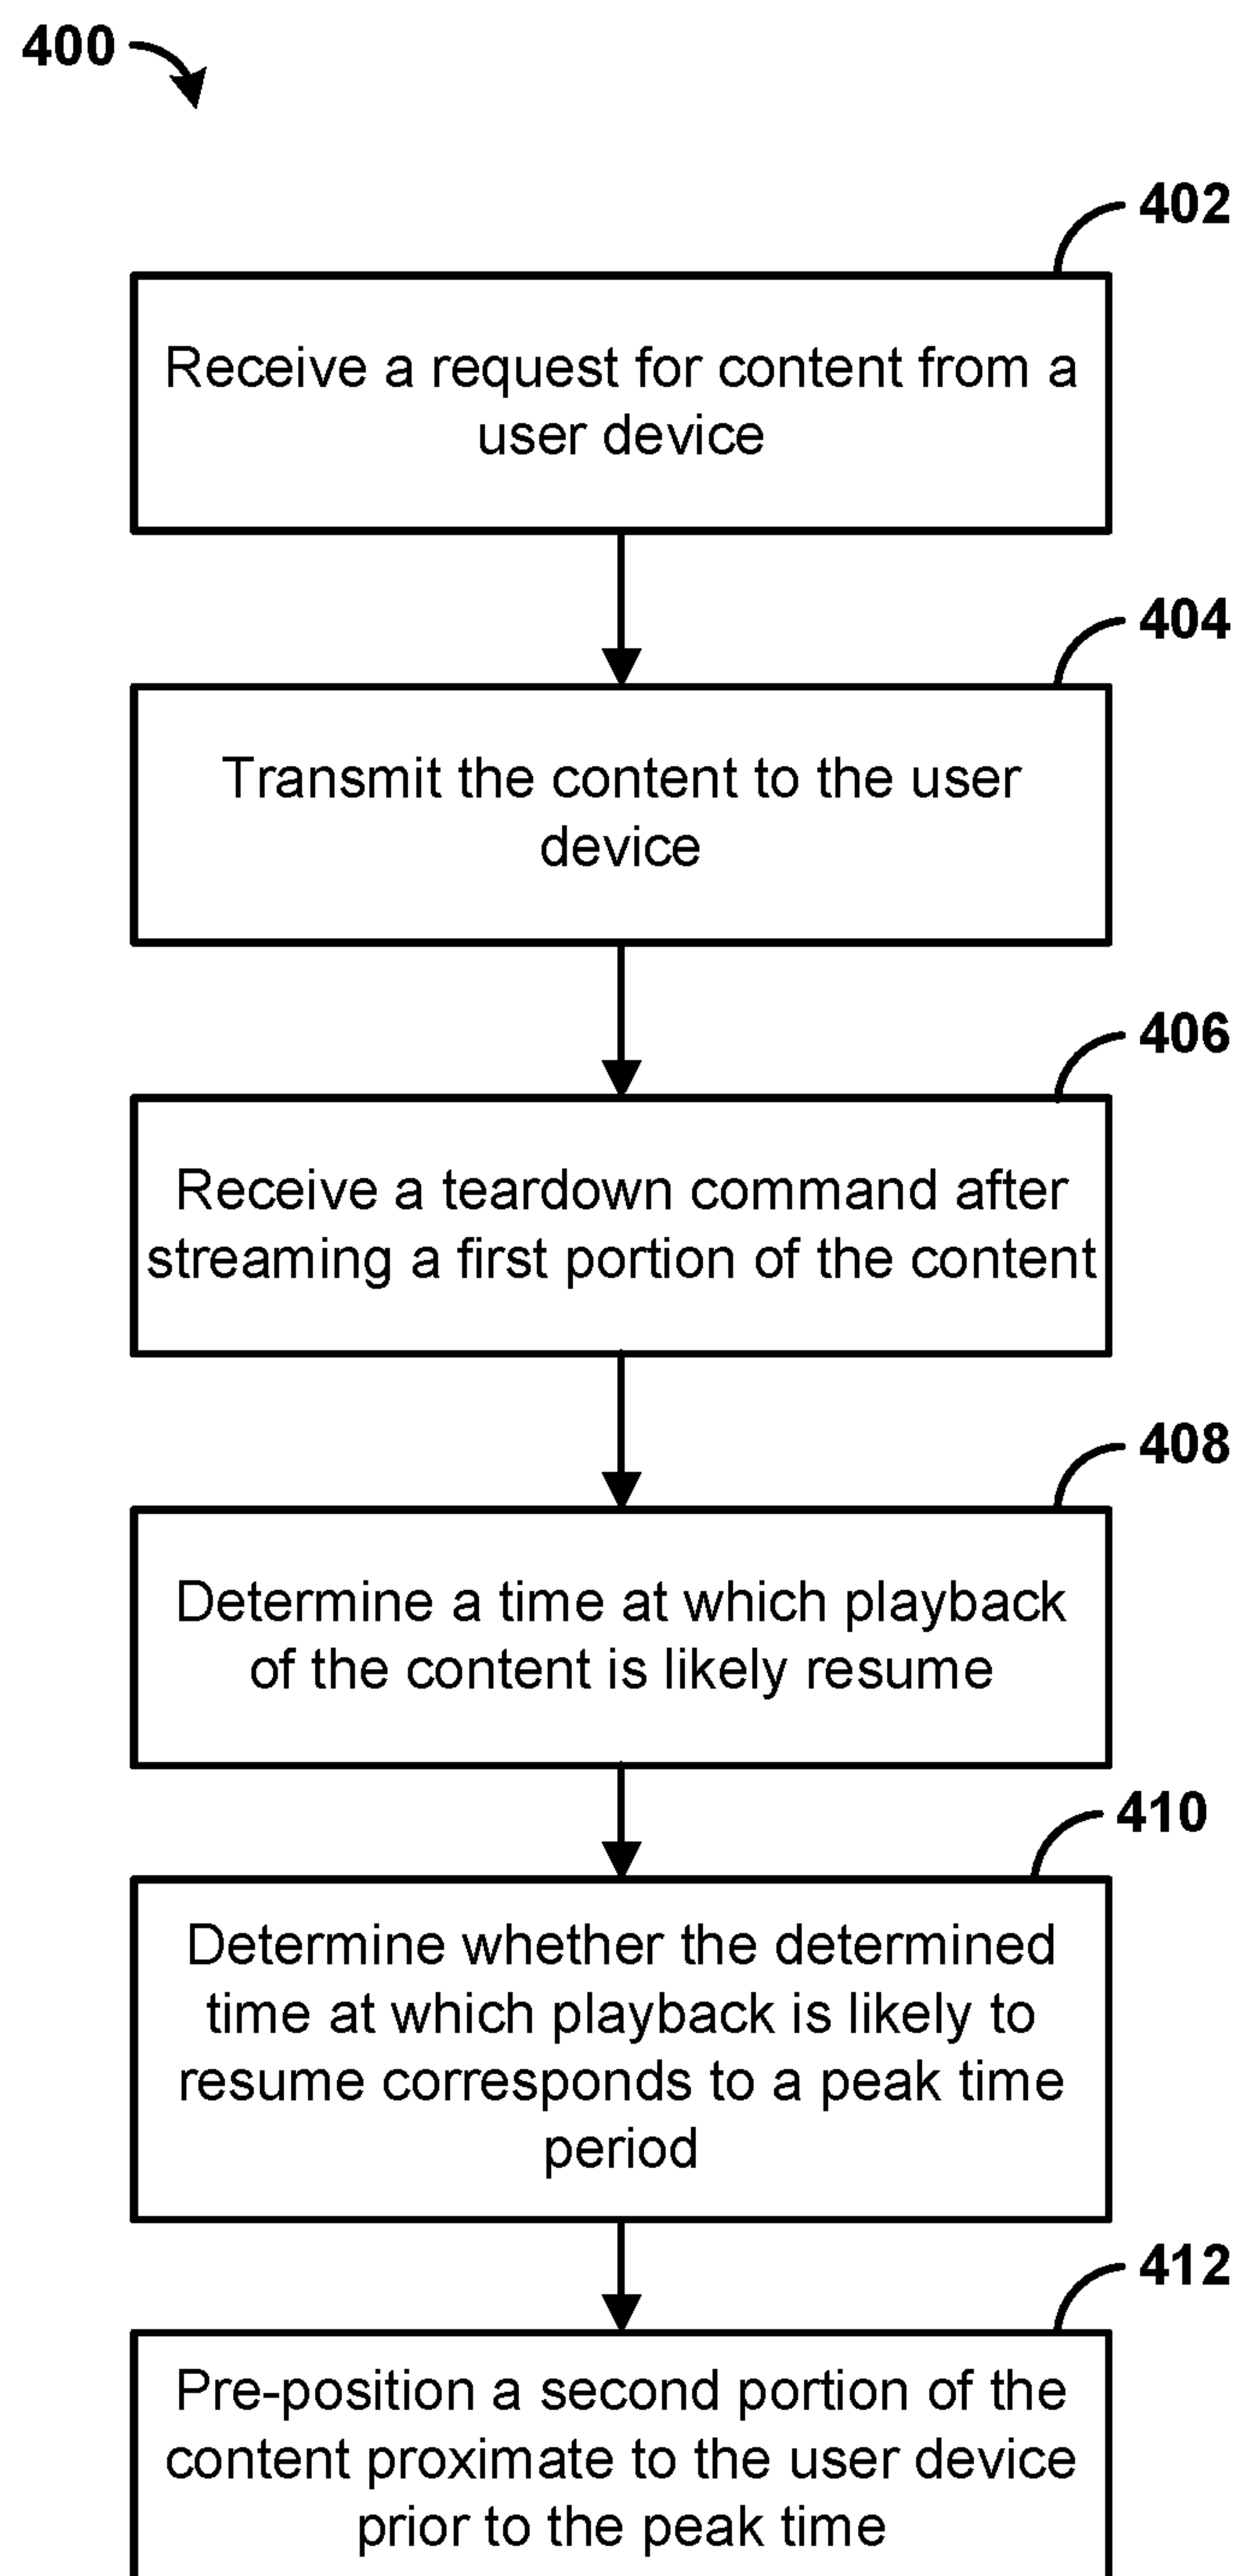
400

402

Receive a request for content from a user device

404

Transmit the content to the user device

406

Receive a teardown command after streaming a first portion of the content

408

Determine a time at which playback of the content is likely resume

410

Determine whether the determined time at which playback is likely to resume corresponds to a peak time period

412

Pre-position a second portion of the content proximate to the user device prior to the peak time